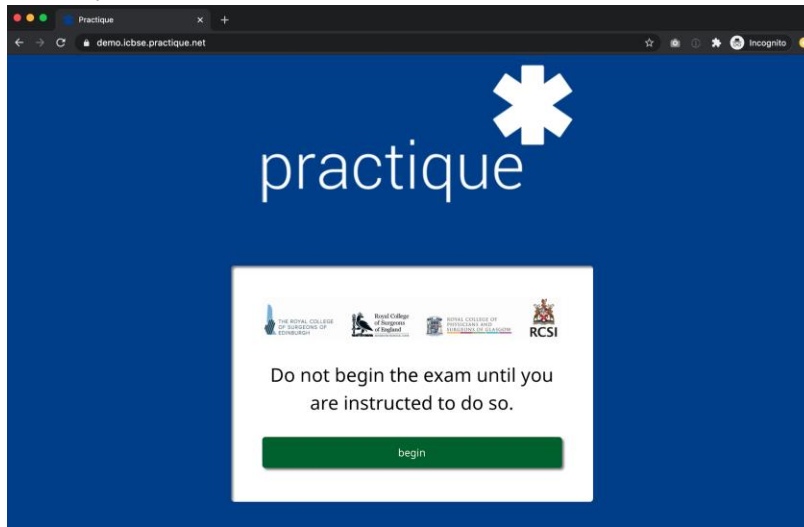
Practique
×
+
demo.icbse.practique.net
Incognito

practique

THE ROYAL COLLEGE OF SURGEONS OF EDINBURGH
Royal College of Surgeons of England
ROYAL COLLEGE OF PHYSICIANS AND SURGEONS OF GLASGOW
RCSI

Do not begin the exam until you are instructed to do so.

begin